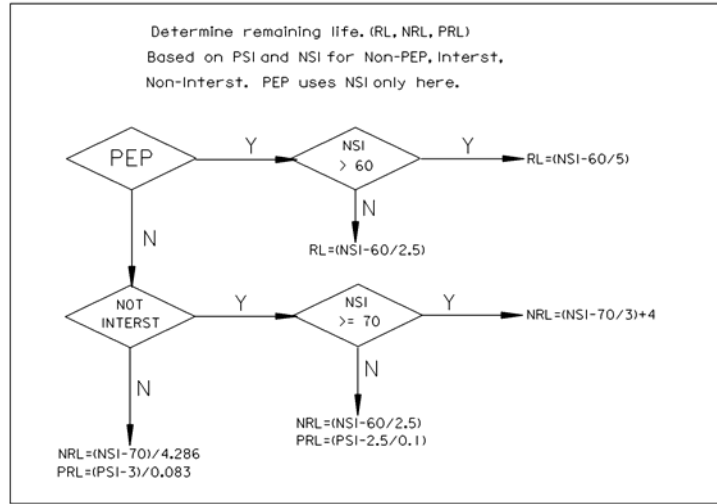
Determine remaining life. (RL, NRL, PRL)
Based on PSI and NSI for Non-PEP, Interst, Non-Interst. PEP uses NSI only here.

PEP

Y

NSI > 60

Y

RL=(NSI-60/5)

N

N

RL=(NSI-60/2.5)

NOT INTERST

Y

NSI >= 70

Y

NRL=(NSI-70/3)+4

N

N

NRL=(NSI-60/2.5)
PRL=(PSI-2.5/0.1)

NRL=(NSI-70)/4.286
PRL=(PSI-3)/0.083